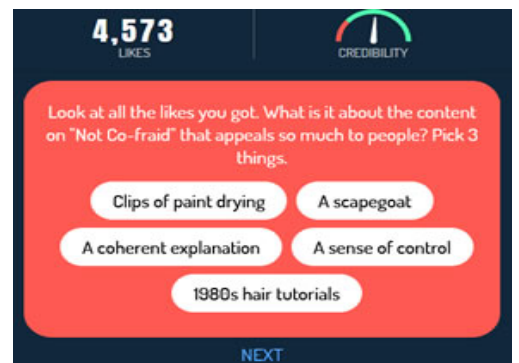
4,573
LIKES

CREDIBILITY

Look at all the likes you got. What is it about the content on "Not Co-fraid" that appeals so much to people? Pick 3 things.

Clips of paint drying

A scapegoat

A coherent explanation

A sense of control

1980s hair tutorials

NEXT